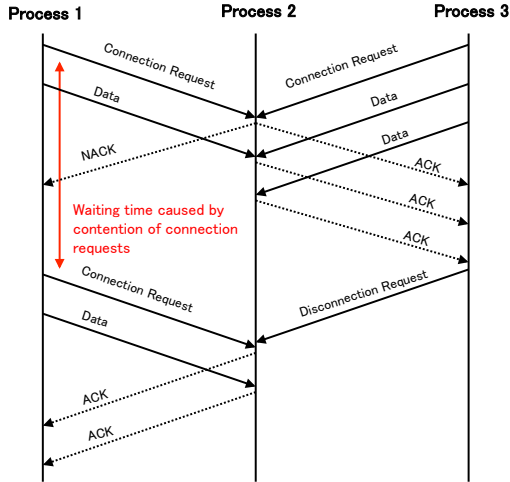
Process 1
Process 2
Process 3

Connection Request
Connection Request
Data
Data
NACK
Data
ACK
ACK
Waiting time caused by contention of connection requests
ACK
Connection Request
Disconnection Request
Data
ACK
ACK